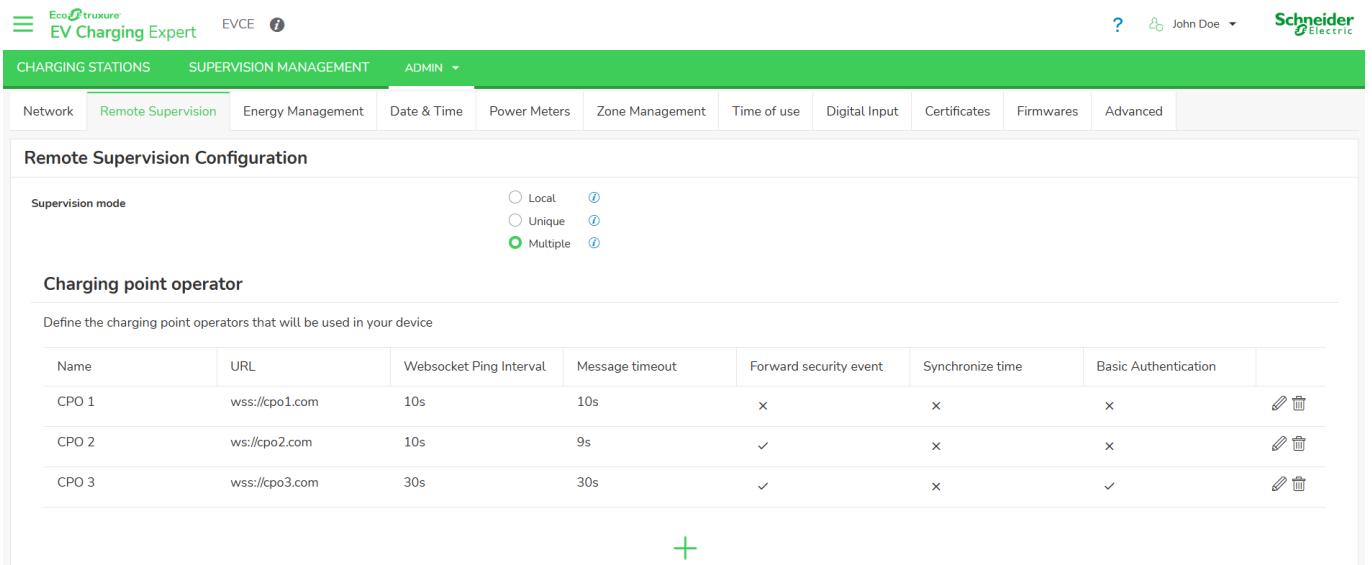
EcoStruxure
EV Charging Expert
EVCE
?
John Doe
Schneider Electric

CHARGING STATIONS
SUPERVISION MANAGEMENT
ADMIN

Network
Remote Supervision
Energy Management
Date & Time
Power Meters
Zone Management
Time of use
Digital Input
Certificates
Firmwares
Advanced

Remote Supervision Configuration

Supervision mode
Local
Unique
Multiple

Charging point operator

Define the charging point operators that will be used in your device

| Name | URL | Websocket Ping Interval | Message timeout | Forward security event | Synchronize time | Basic Authentication | |
|---|---|---|---|---|---|---|---|
| CPO 1 | wss://cpo1.com | 10s | 10s | × | × | × | |
| CPO 2 | ws://cpo2.com | 10s | 9s | ✓ | × | × | |
| CPO 3 | wss://cpo3.com | 30s | 30s | ✓ | × | ✓ | |

+